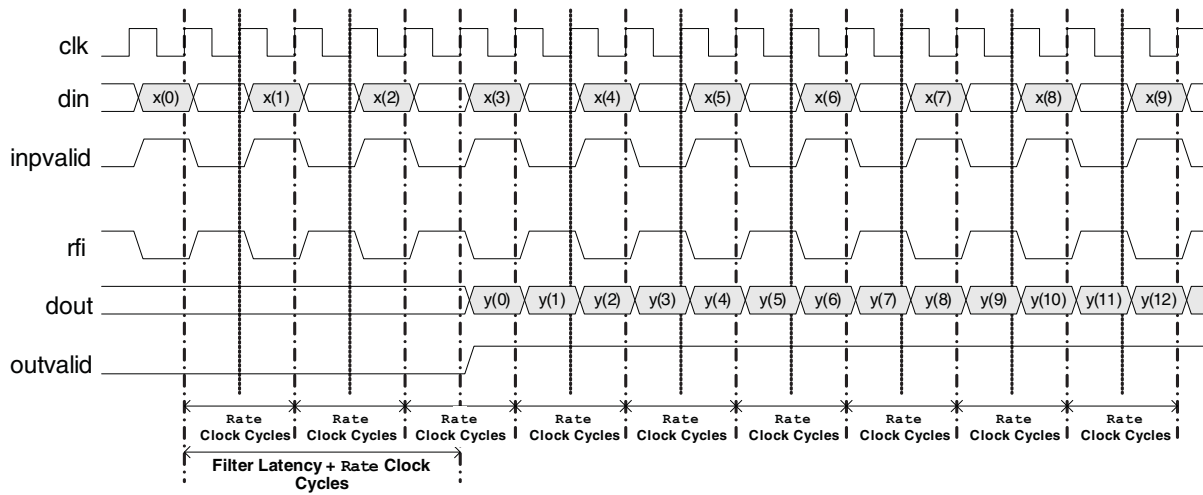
clk
din
x(0)
x(1)
x(2)
x(3)
x(4)
x(5)
x(6)
x(7)
x(8)
x(9)
inpvalid
rfi
dout
y(0)
y(1)
y(2)
y(3)
y(4)
y(5)
y(6)
y(7)
y(8)
y(9)
y(10)
y(11)
y(12)
outvalid

Rate Clock Cycles
Rate Clock Cycles
Rate Clock Cycles
Rate Clock Cycles
Rate Clock Cycles
Rate Clock Cycles
Rate Clock Cycles
Rate Clock Cycles
Rate Clock Cycles

Filter Latency + Rate Clock Cycles